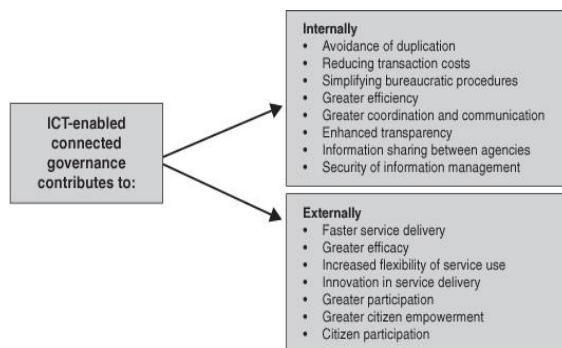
ICT-enabled connected governance contributes to:

Internally
- Avoidance of duplication
- Reducing transaction costs
- Simplifying bureaucratic procedures
- Greater efficiency
- Greater coordination and communication
- Enhanced transparency
- Information sharing between agencies
- Security of information management

Externally
- Faster service delivery
- Greater efficacy
- Increased flexibility of service use
- Innovation in service delivery
- Greater participation
- Greater citizen empowerment
- Citizen participation